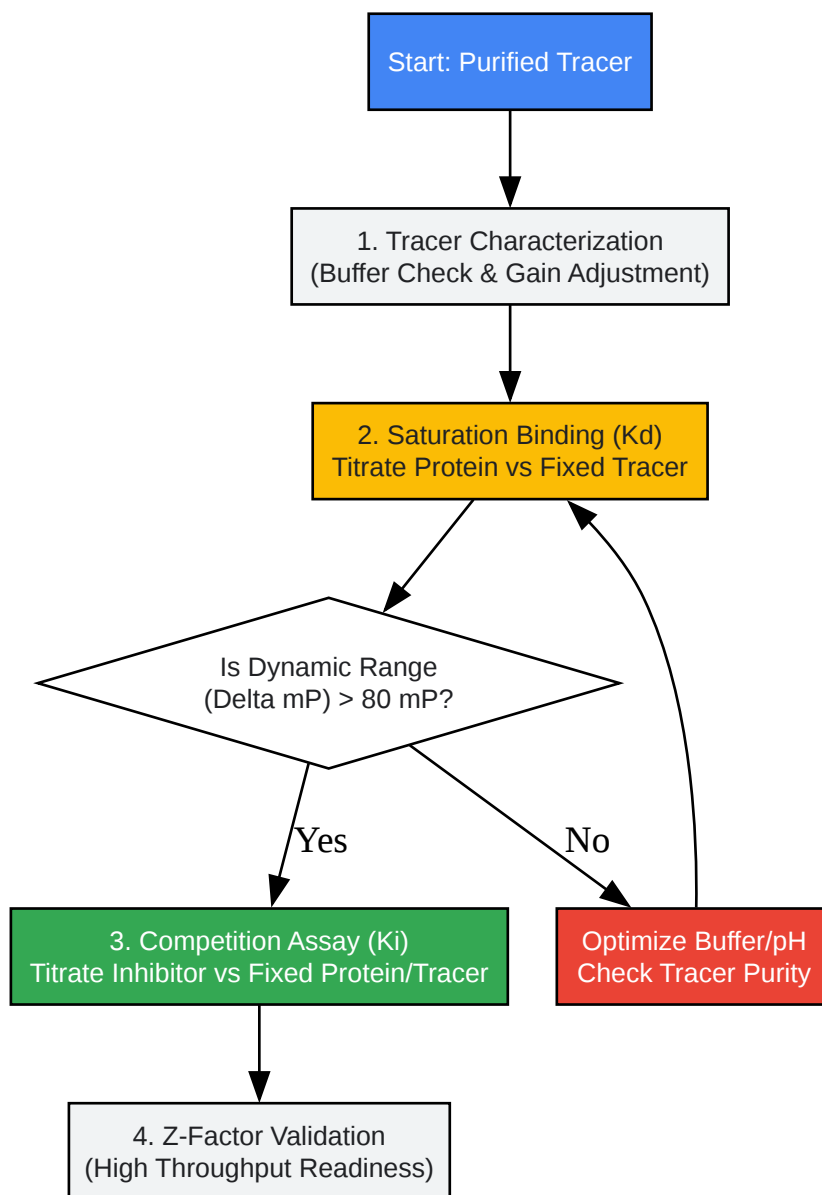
Start: Purified Tracer

1. Tracer Characterization
(Buffer Check & Gain Adjustment)

2. Saturation Binding (Kd)
Titrate Protein vs Fixed Tracer

Is Dynamic Range
(Delta mP) > 80 mP?

Yes

No

3. Competition Assay (Ki)
Titrate Inhibitor vs Fixed Protein/Tracer

Optimize Buffer/pH
Check Tracer Purity

4. Z-Factor Validation
(High Throughput Readiness)